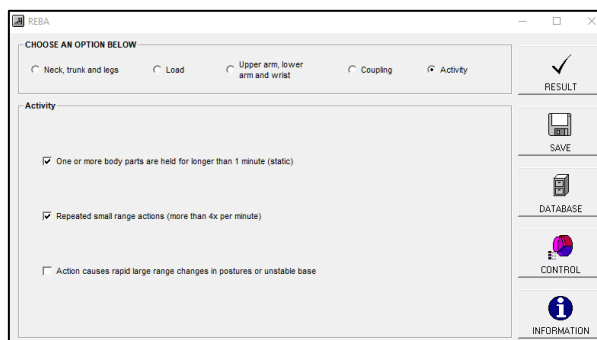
REBA

CHOOSE AN OPTION BELOW

Neck, trunk and legs
Load
Upper arm, lower arm and wrist
Coupling
Activity

RESULT

Activity

One or more body parts are held for longer than 1 minute (static)

Repeated small range actions (more than 4x per minute)

Action causes rapid large range changes in postures or unstable base

SAVE

DATABASE

CONTROL

INFORMATION